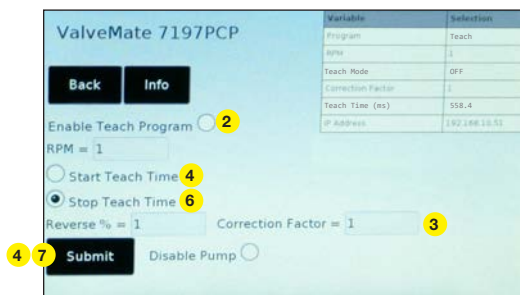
ValveMate 7197PCP

| Variable | Selection |
|---|---|
| Program | Teach |
| RPM | 1 |
| Teach Mode | OFF |
| Correction Factor | 1 |
| Teach Time (ms) | 558.4 |
| IP Address | 192.168.10.51 |

Back

Info

Enable Teach Program 2

RPM = 1

Start Teach Time 4

Stop Teach Time 6

Reverse % = 1

Correction Factor = 1 3

4 7 Submit

Disable Pump